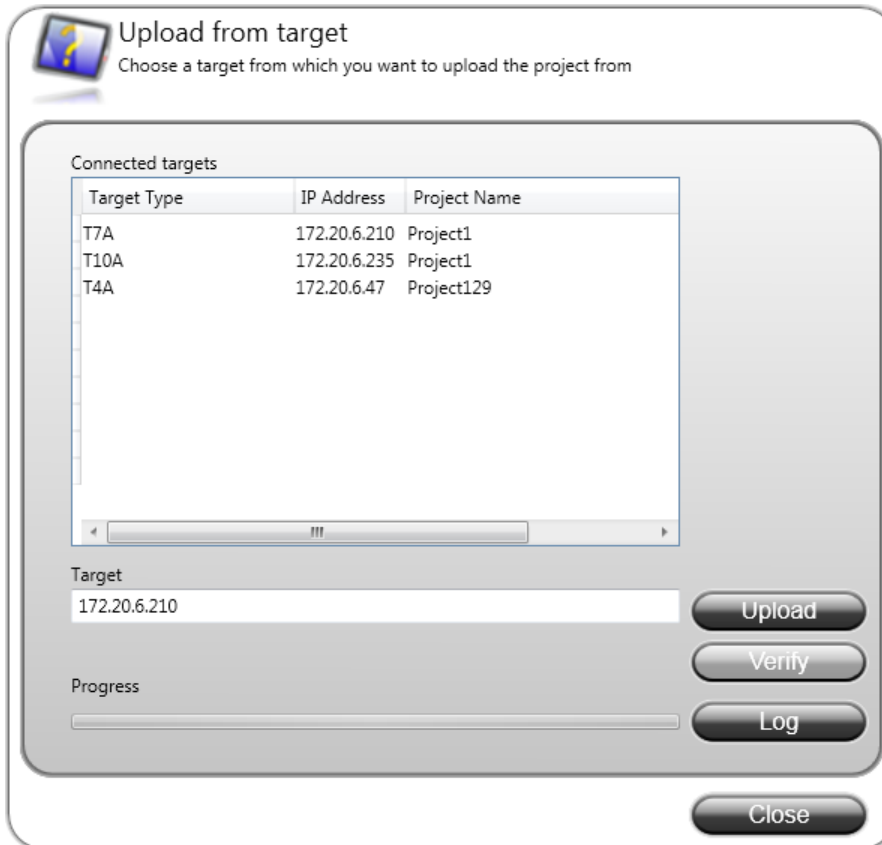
Upload from target
Choose a target from which you want to upload the project from

Connected targets

| Target Type | IP Address | Project Name |
|---|---|---|
| T7A | 172.20.6.210 | Project1 |
| T10A | 172.20.6.235 | Project1 |
| T4A | 172.20.6.47 | Project129 |

Target
172.20.6.210

Upload
Verify

Progress

Log

Close